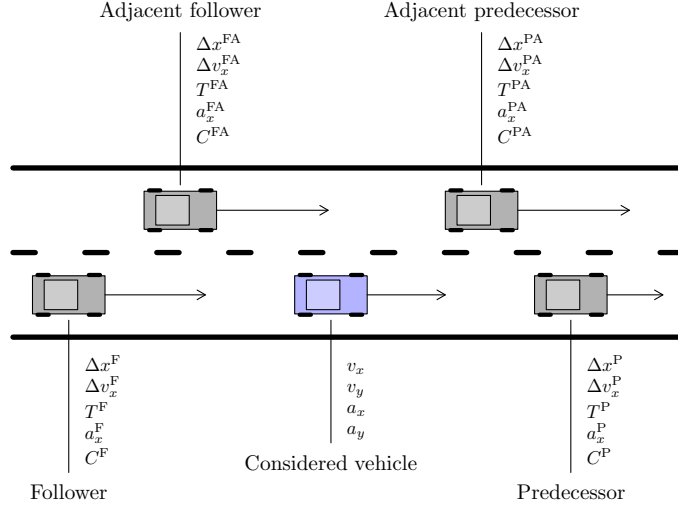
Adjacent follower

$\Delta x^{\mathrm{FA}}$
$\Delta v_x^{\mathrm{FA}}$
$T^{\mathrm{FA}}$
$a_x^{\mathrm{FA}}$
$C^{\mathrm{FA}}$

Adjacent predecessor

$\Delta x^{\mathrm{PA}}$
$\Delta v_x^{\mathrm{PA}}$
$T^{\mathrm{PA}}$
$a_x^{\mathrm{PA}}$
$C^{\mathrm{PA}}$

$\Delta x^{\mathrm{F}}$
$\Delta v_x^{\mathrm{F}}$
$T^{\mathrm{F}}$
$a_x^{\mathrm{F}}$
$C^{\mathrm{F}}$

Follower

$v_x$
$v_y$
$a_x$
$a_y$

Considered vehicle

$\Delta x^{\mathrm{P}}$
$\Delta v_x^{\mathrm{P}}$
$T^{\mathrm{P}}$
$a_x^{\mathrm{P}}$
$C^{\mathrm{P}}$

Predecessor